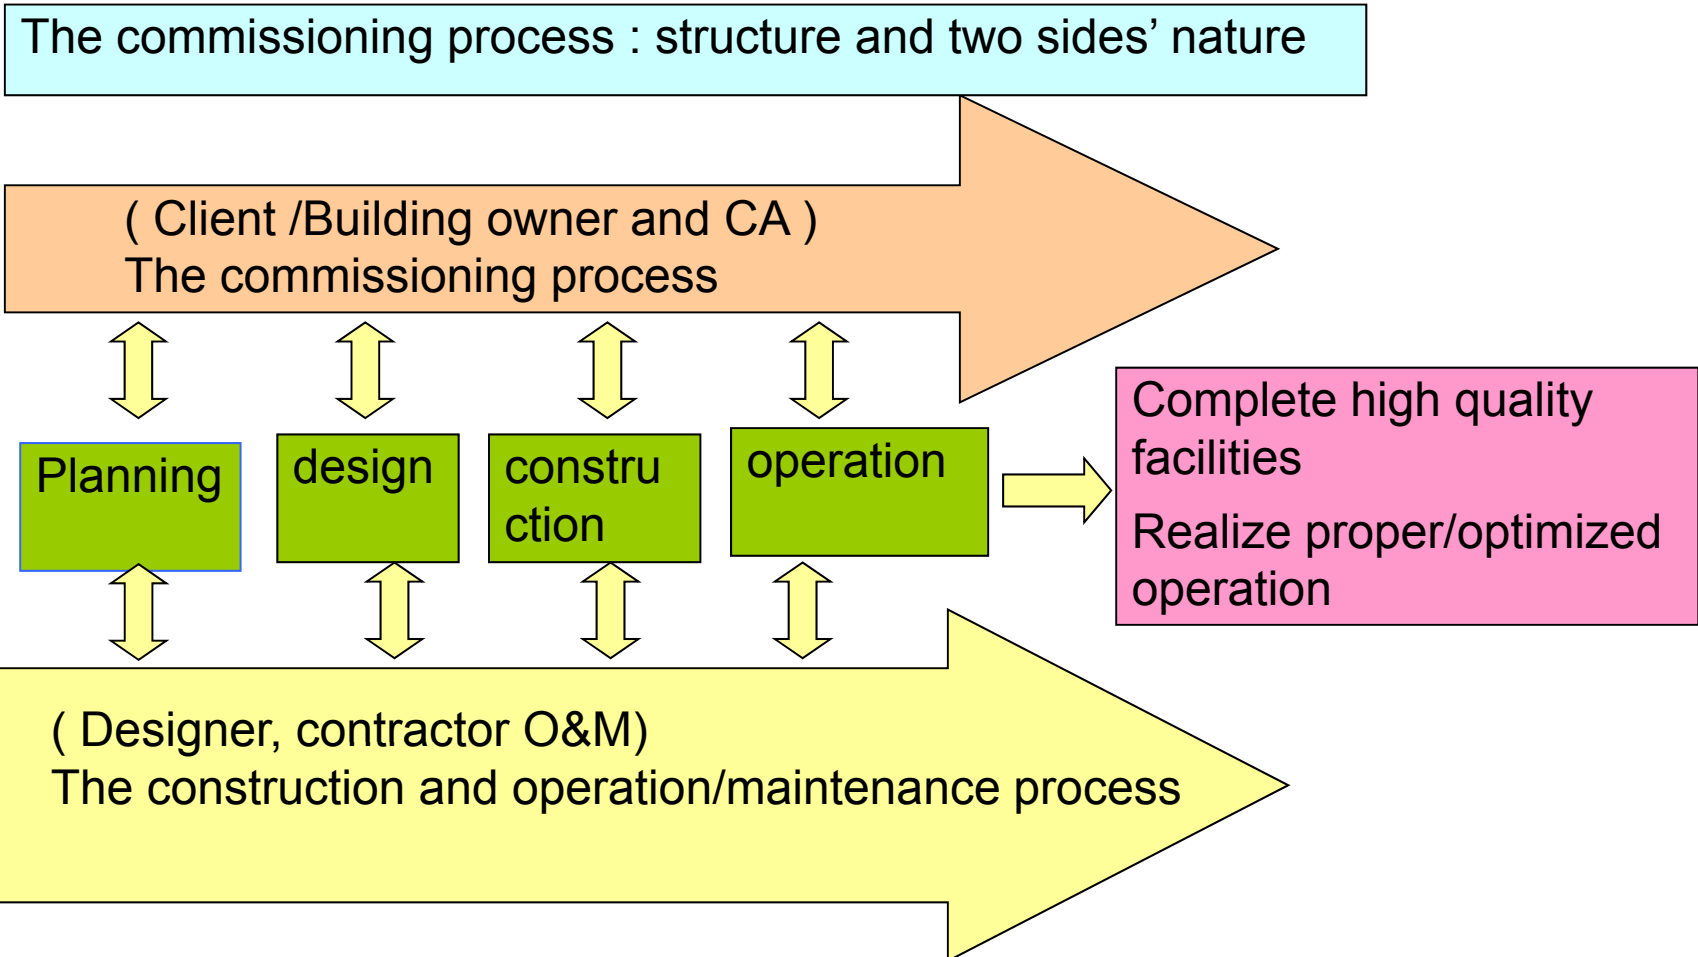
The commissioning process : structure and two sides' nature

( Client /Building owner and CA )
The commissioning process

Planning

design

constru
ction

operation

Complete high quality facilities

Realize proper/optimized operation

( Designer, contractor O&M)
The construction and operation/maintenance process